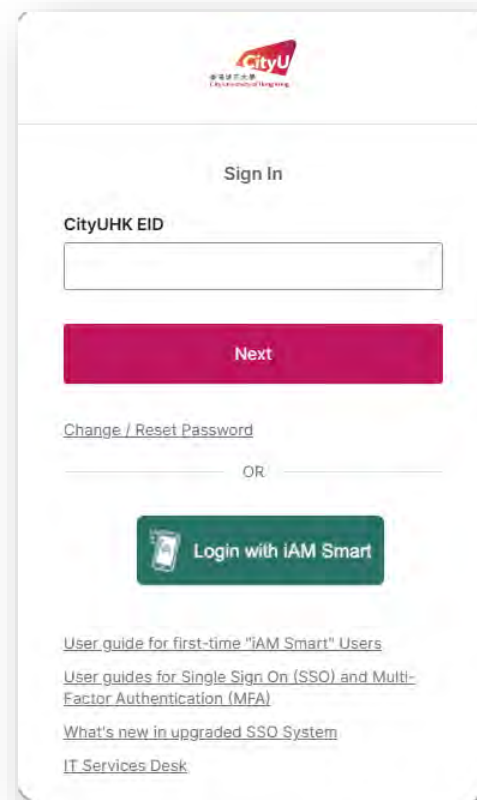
CityU
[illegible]
City University of Hong Kong

Sign In

CityUHK EID

Next

Change / Reset Password

OR

Login with iAM Smart

User guide for first-time "iAM Smart" Users

User guides for Single Sign On (SSO) and Multi-Factor Authentication (MFA)

What's new in upgraded SSO System

IT Services Desk